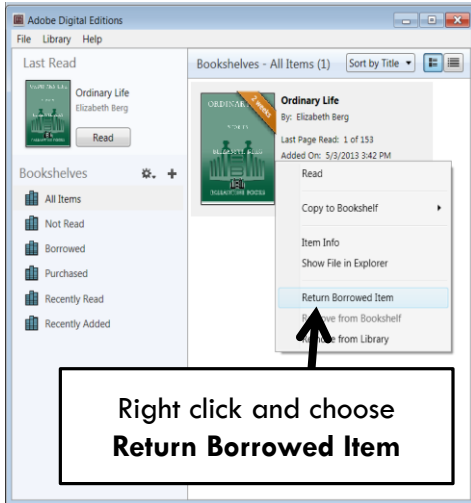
Adobe Digital Editions

File Library Help

Last Read

Ordinary Life
Elizabeth Berg

Read

Bookshelves

All Items
Not Read
Borrowed
Purchased
Recently Read
Recently Added

Bookshelves - All Items (1)

Sort by Title

ORDINAR
STORIES
ELIZABETH BERG
BALLANTINE BOOKS

7 weeks

Ordinary Life
By: Elizabeth Berg
Last Page Read: 1 of 153
Added On: 5/3/2013 3:42 PM

Read
Copy to Bookshelf
Item Info
Show File in Explorer
Return Borrowed Item
R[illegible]ve from Bookshelf
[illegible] from Library

Right click and choose
**Return Borrowed Item**